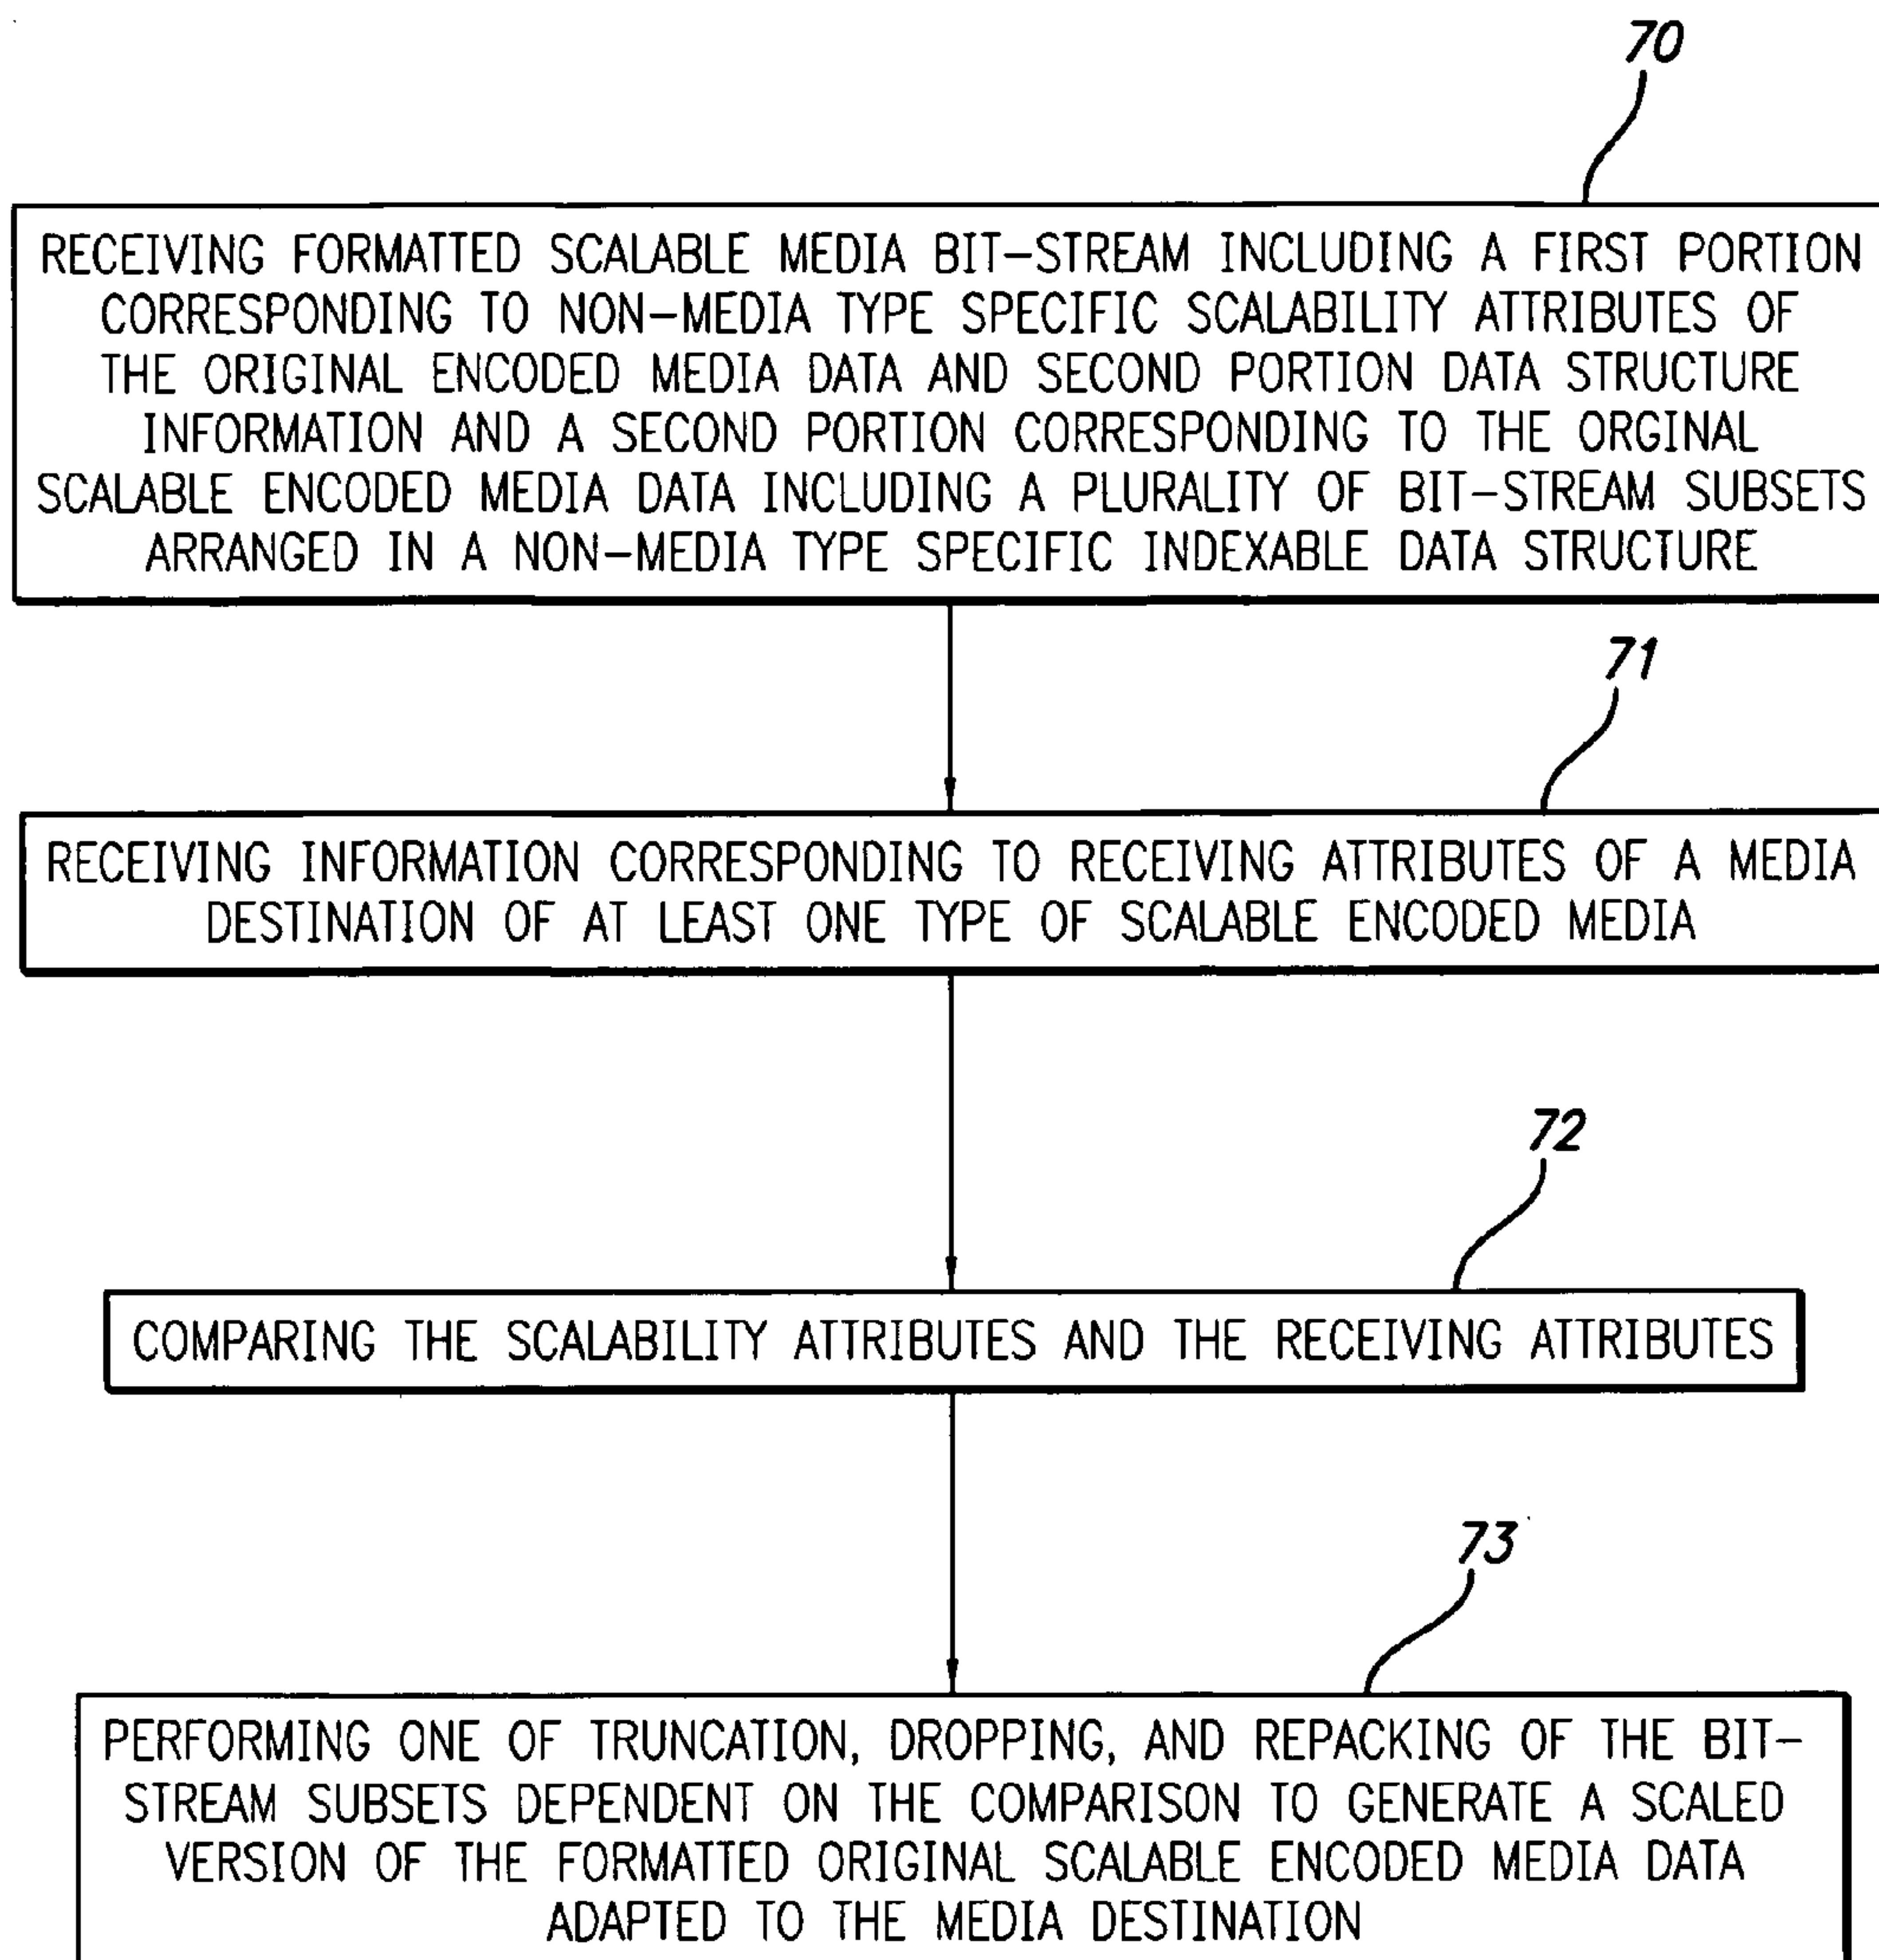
70

RECEIVING FORMATTED SCALABLE MEDIA BIT–STREAM INCLUDING A FIRST PORTION CORRESPONDING TO NON–MEDIA TYPE SPECIFIC SCALABILITY ATTRIBUTES OF THE ORIGINAL ENCODED MEDIA DATA AND SECOND PORTION DATA STRUCTURE INFORMATION AND A SECOND PORTION CORRESPONDING TO THE ORGINAL SCALABLE ENCODED MEDIA DATA INCLUDING A PLURALITY OF BIT–STREAM SUBSETS ARRANGED IN A NON–MEDIA TYPE SPECIFIC INDEXABLE DATA STRUCTURE

71

RECEIVING INFORMATION CORRESPONDING TO RECEIVING ATTRIBUTES OF A MEDIA DESTINATION OF AT LEAST ONE TYPE OF SCALABLE ENCODED MEDIA

72

COMPARING THE SCALABILITY ATTRIBUTES AND THE RECEIVING ATTRIBUTES

73

PERFORMING ONE OF TRUNCATION, DROPPING, AND REPACKING OF THE BIT–STREAM SUBSETS DEPENDENT ON THE COMPARISON TO GENERATE A SCALED VERSION OF THE FORMATTED ORIGINAL SCALABLE ENCODED MEDIA DATA ADAPTED TO THE MEDIA DESTINATION